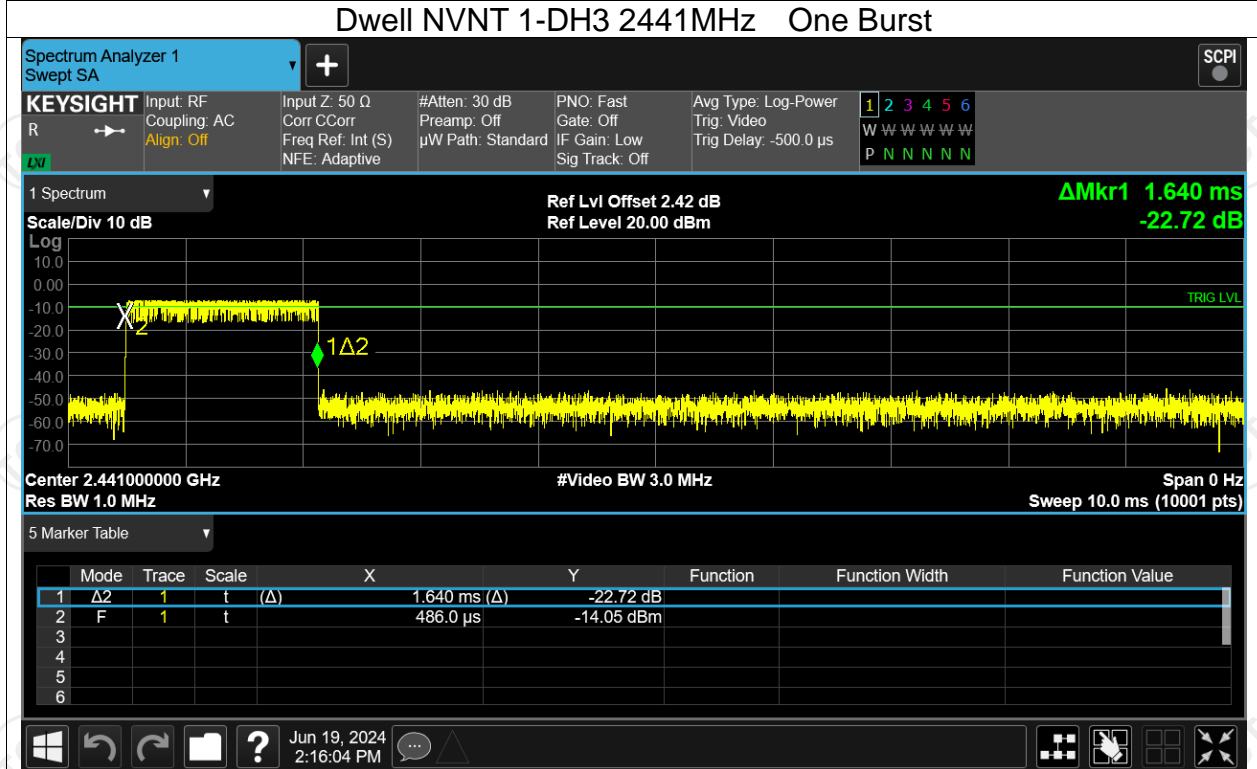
Dwell NVNT 1-DH3 2441MHz One Burst

Spectrum Analyzer 1
Swept SA

SCPI

KEYSIGHT
R
LXI

Input: RF
Coupling: AC
Align: Off

Input Z: 50 Ω
Corr CCorr
Freq Ref: Int (S)
NFE: Adaptive

#Atten: 30 dB
Preamp: Off
µW Path: Standard

PNO: Fast
Gate: Off
IF Gain: Low
Sig Track: Off

Avg Type: Log-Power
Trig: Video
Trig Delay: -500.0 µs

1 2 3 4 5 6
W W W W W W
P N N N N N

1 Spectrum

Scale/Div 10 dB
Log

Ref Lvl Offset 2.42 dB
Ref Level 20.00 dBm

ΔMkr1 1.640 ms
-22.72 dB

10.0
0.00
-10.0
-20.0
-30.0
-40.0
-50.0
-60.0
-70.0

TRIG LVL

X2
1Δ2

Center 2.441000000 GHz
Res BW 1.0 MHz

#Video BW 3.0 MHz

Span 0 Hz
Sweep 10.0 ms (10001 pts)

5 Marker Table

| | Mode | Trace | Scale | X | | Y | Function | Function Width | Function Value |
|---|---|---|---|---|---|---|---|---|---|
| 1 | Δ2 | 1 | t | (Δ) | 1.640 ms (Δ) | -22.72 dB | | | |
| 2 | F | 1 | t | | 486.0 µs | -14.05 dBm | | | |
| 3 | | | | | | | | | |
| 4 | | | | | | | | | |
| 5 | | | | | | | | | |
| 6 | | | | | | | | | |

Jun 19, 2024
2:16:04 PM